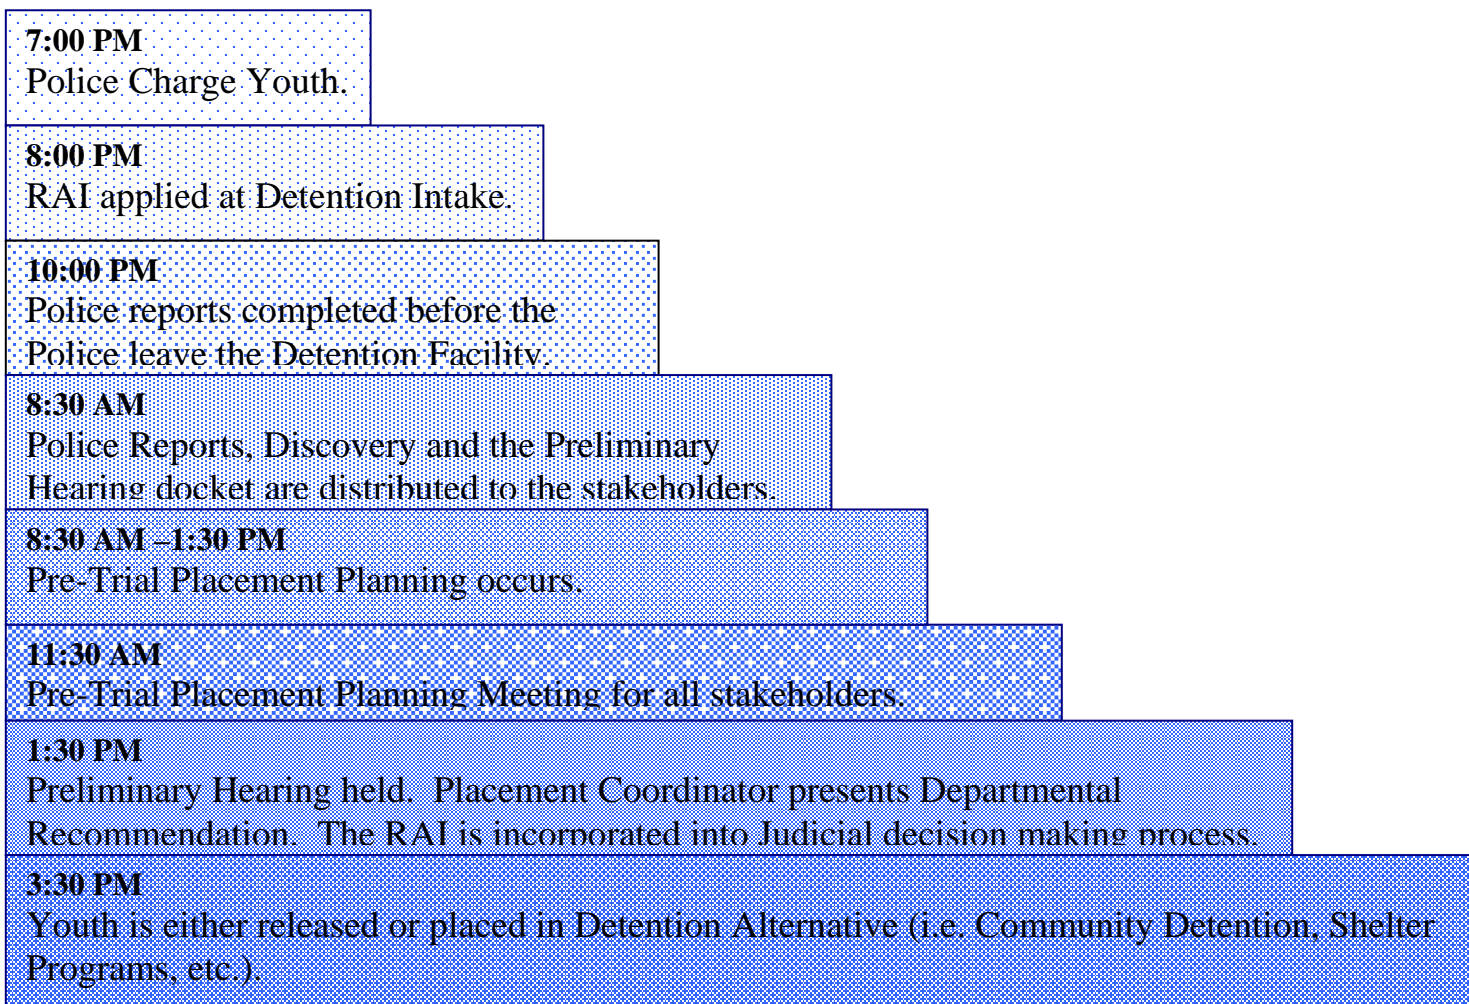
7:00 PM
Police Charge Youth.

8:00 PM
RAI applied at Detention Intake.

10:00 PM
Police reports completed before the Police leave the Detention Facility.

8:30 AM
Police Reports, Discovery and the Preliminary Hearing docket are distributed to the stakeholders.

8:30 AM –1:30 PM
Pre-Trial Placement Planning occurs.

11:30 AM
Pre-Trial Placement Planning Meeting for all stakeholders.

1:30 PM
Preliminary Hearing held. Placement Coordinator presents Departmental Recommendation. The RAI is incorporated into Judicial decision making process.

3:30 PM
Youth is either released or placed in Detention Alternative (i.e. Community Detention, Shelter Programs, etc.).